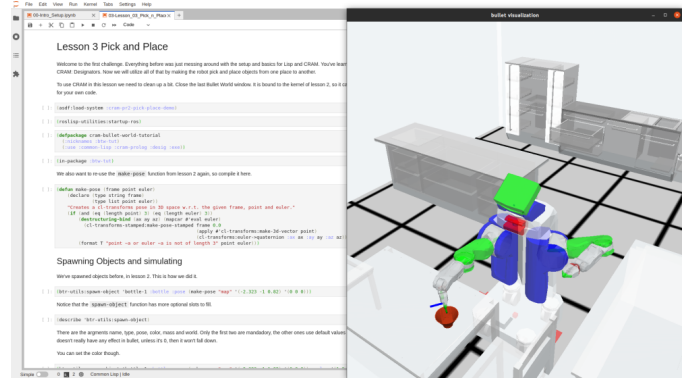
File Edit View Run Kernel Tabs Settings Help

03-Intro_Setup.ipynb

03-Lesson_03_Pick_n_Place.ipynb

Code

bullet visualization

Lesson 3 Pick and Place

Welcome to the first challenge. Everything before was just messing around with the setup and basics for Lisp and CRAM. You've learned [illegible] CRAM: Designators. Now we will utilize all of that by making the robot pick and place objects from one place to another.

To use CRAM in this lesson we need to clean up a bit. Close the last Bullet World window. It is bound to the kernel of lesson 2, so it c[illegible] for your own code.

[ ]: (asdf:load-system :cram-pr2-pick-place-demo)

[ ]: (roslisp-utilities:startup-ros)

[ ]: (defpackage cram-bullet-world-tutorial
  (:nicknames :btw-tut)
  (:use :common-lisp :cram-prolog :desig :exe))

[ ]: (in-package :btw-tut)

We also want to re-use the make-pose function from lesson 2 again, so compile it here.

[ ]: (defun make-pose (frame point euler)
  (declare (type string frame)
           (type list point euler))
  "Creates a cl-transforms pose in 3D space w.r.t. the given frame, point and euler."
  (if (and (eq (length point) 3) (eq (length euler) 3))
      (destructuring-bind (ax ay az) (mapcar #'eval euler)
        (cl-transforms-stamped:make-pose-stamped frame 0.0
                                                 (apply #'cl-transforms:make-3d-vector point)
                                                 (cl-transforms:euler->quaternion :ax ax :ay ay :az az)))
      (format T "point -o- euler -a is not of length 3" point euler)))

Spawning Objects and simulating

We've spawned objects before, in lesson 2. This is how we did it.

[ ]: (btr-utils:spawn-object 'bottle-1 :bottle :pose (make-pose "map" '(-2.315 -1 0.82) '(0 0 0)))

Notice that the spawn-object function has more optional slots to fill.

[ ]: (describe 'btr-utils:spawn-object)

There are the argments name, type, pose, color, mass and world. Only the first two are mandatory, the other ones use default values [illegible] doesn't really have any effect in Bullet, unless it's 0, then it won't fall down.

You can set the color though.

Simple 0 0 Common Lisp | Idle